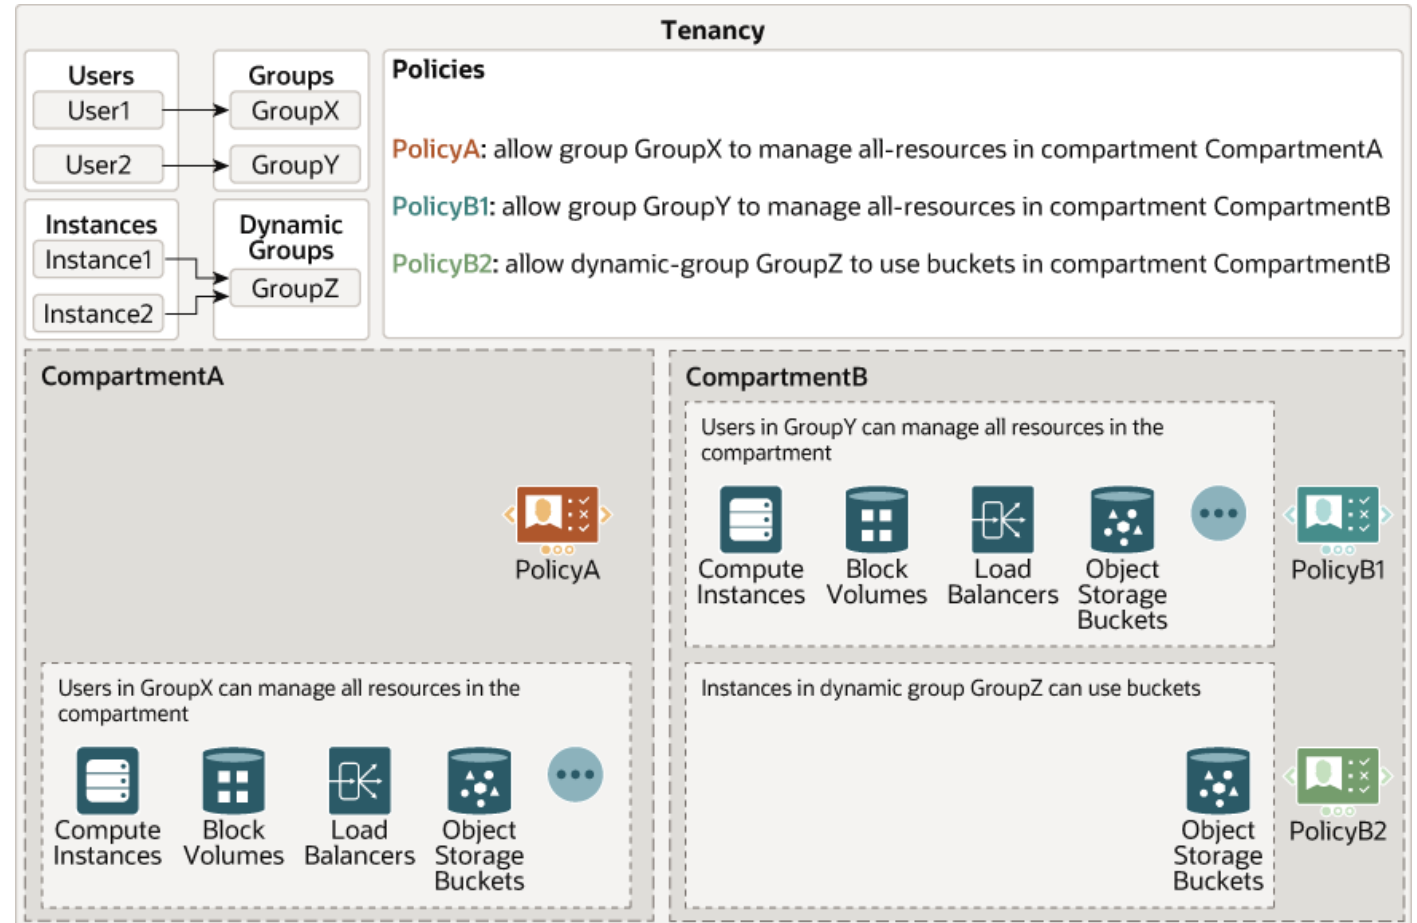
Tenancy

Users
User1
User2

Groups
GroupX
GroupY

Instances
Instance1
Instance2

Dynamic Groups
GroupZ

Policies

PolicyA: allow group GroupX to manage all-resources in compartment CompartmentA

PolicyB1: allow group GroupY to manage all-resources in compartment CompartmentB

PolicyB2: allow dynamic-group GroupZ to use buckets in compartment CompartmentB

CompartmentA

PolicyA

Users in GroupX can manage all resources in the compartment

Compute Instances
Block Volumes
Load Balancers
Object Storage Buckets

CompartmentB

Users in GroupY can manage all resources in the compartment

Compute Instances
Block Volumes
Load Balancers
Object Storage Buckets

PolicyB1

Instances in dynamic group GroupZ can use buckets

Object Storage Buckets

PolicyB2